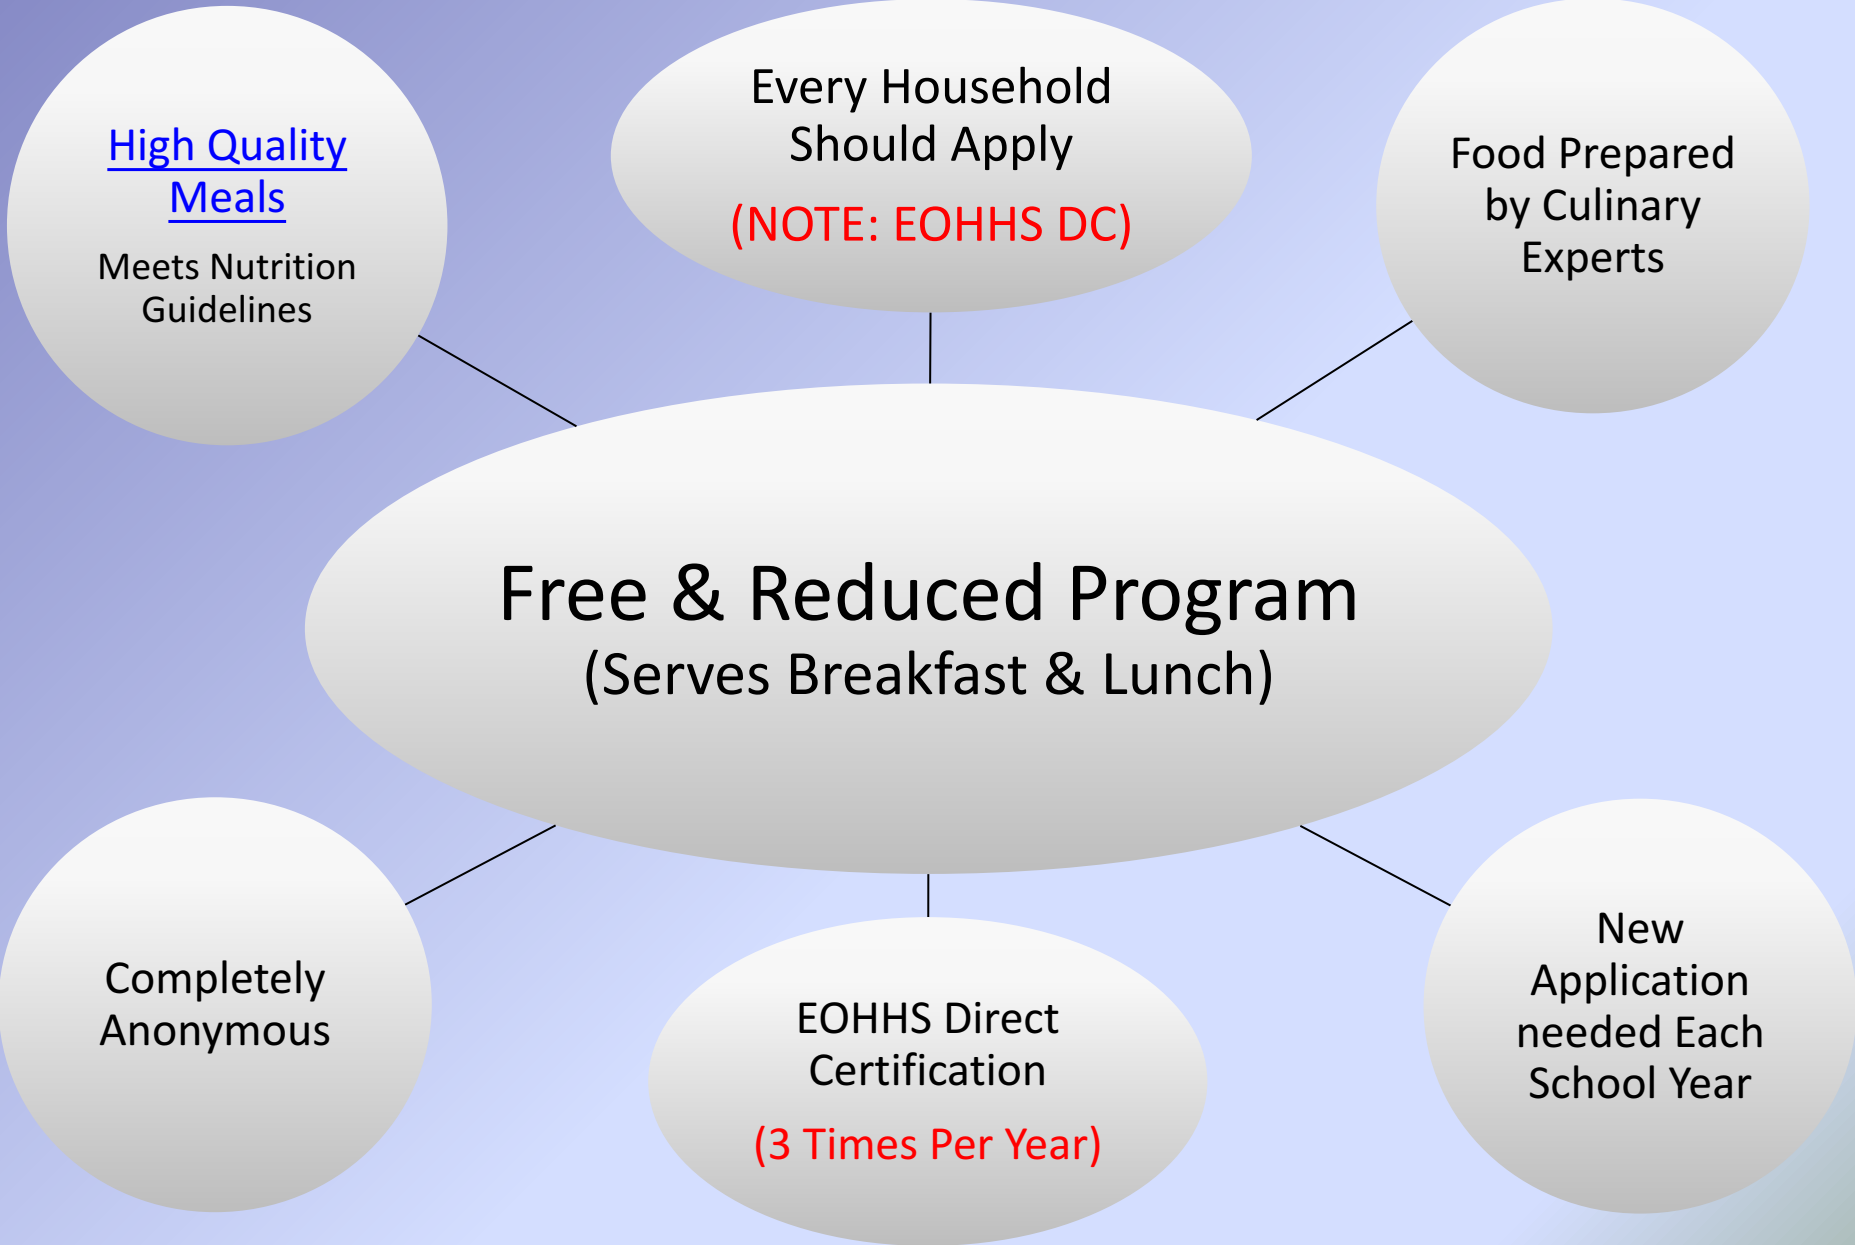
High Quality Meals

Meets Nutrition Guidelines

Every Household Should Apply

(NOTE: EOHHS DC)

Food Prepared by Culinary Experts

Free & Reduced Program

(Serves Breakfast & Lunch)

Completely Anonymous

EOHHS Direct Certification

(3 Times Per Year)

New Application needed Each School Year